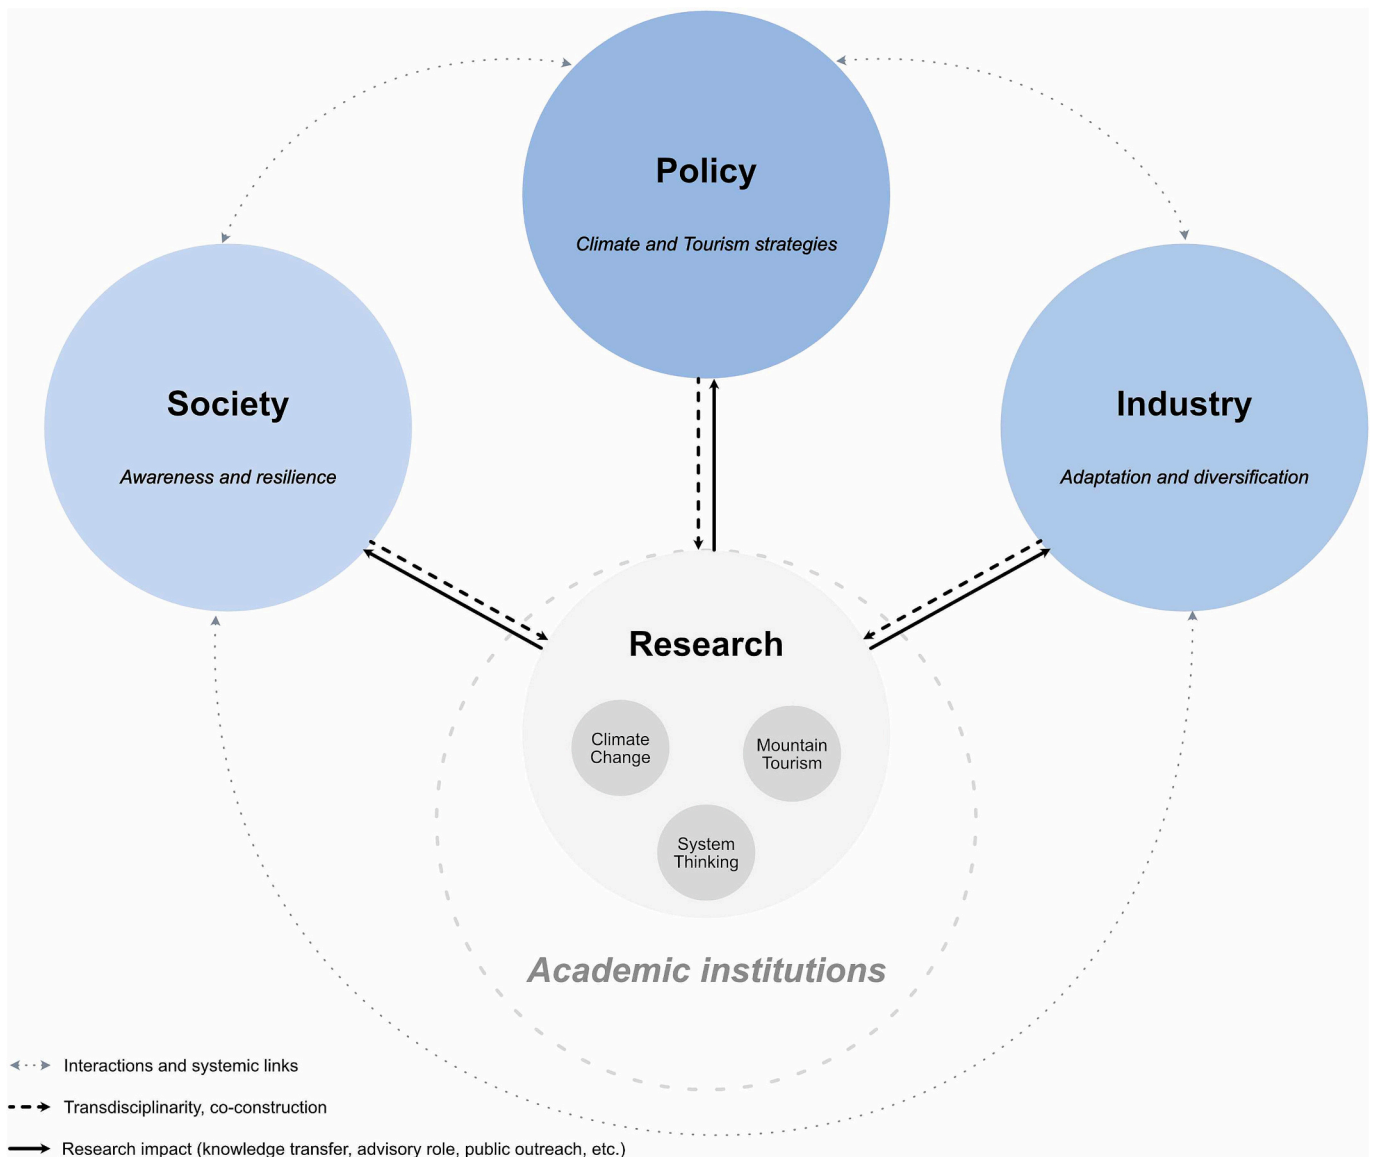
Policy

Climate and Tourism strategies

Society

Awareness and resilience

Industry

Adaptation and diversification

Research

Climate Change

Mountain Tourism

System Thinking

Academic institutions

Interactions and systemic links

Transdisciplinarity, co-construction

Research impact (knowledge transfer, advisory role, public outreach, etc.)